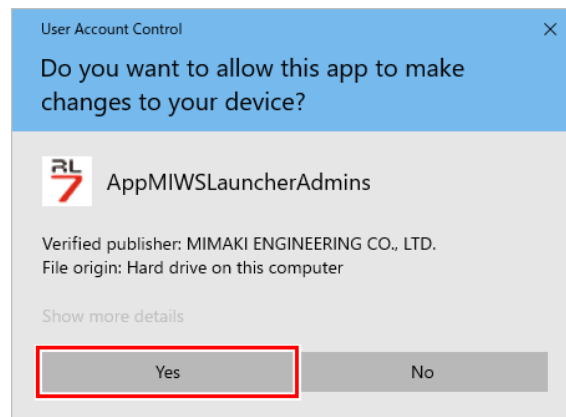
User Account Control

×

Do you want to allow this app to make changes to your device?

RL7

AppMIWSLauncherAdmins

Verified publisher: MIMAKI ENGINEERING CO., LTD.
File origin: Hard drive on this computer

Show more details

Yes

No